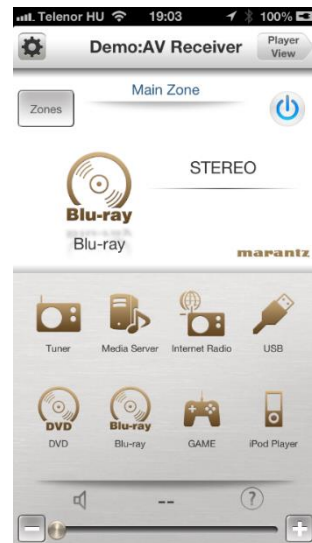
Telenor HU 19:03 100%

Demo:AV Receiver

Player View

Zones

Main Zone

Blu-ray

Blu-ray

STEREO

marantz

Tuner

Media Server

Internet Radio

USB

DVD

DVD

Blu-ray

Blu-ray

GAME

iPod Player

--

?

−

+